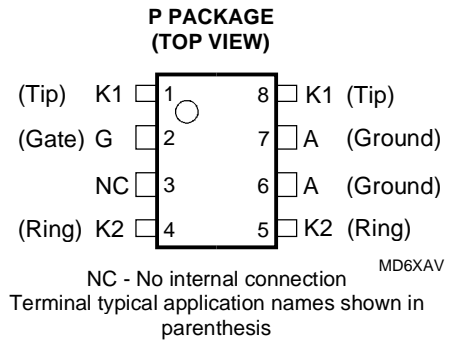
P PACKAGE
(TOP VIEW)

(Tip) K1 1
(Gate) G 2
NC 3
(Ring) K2 4

8 K1 (Tip)
7 A (Ground)
6 A (Ground)
5 K2 (Ring)

MD6XAV

NC - No internal connection
Terminal typical application names shown in parenthesis